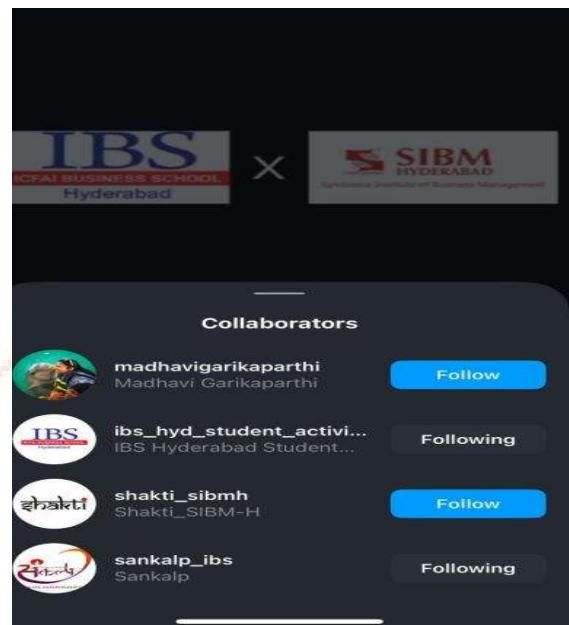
IBS
ICFAI BUSINESS SCHOOL
Hyderabad

×

SIBM
HYDERABAD
Symbiosis Institute of Business Management

Collaborators

madhavigarikaparthi
Madhavi Garikaparthi
Follow

IBS
ibs_hyd_student_activi...
IBS Hyderabad Student...
Following

shakti
shakti_sibmh
Shakti_SIBM-H
Follow

sankalp_ibs
Sankalp
Following